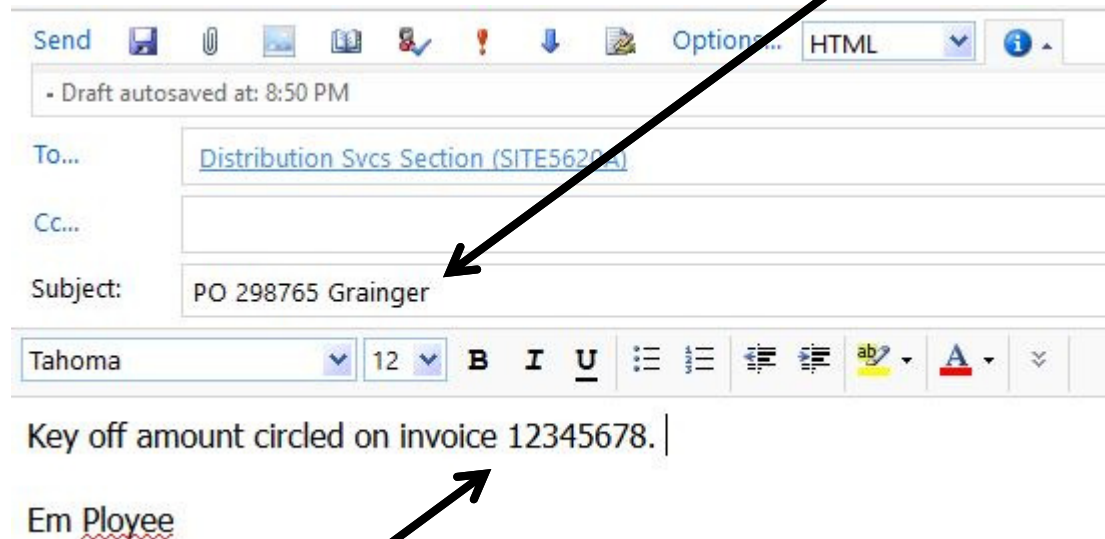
Send Options... HTML

- Draft autosaved at: 8:50 PM

To... Distribution Svcs Section (SITE5620A)

Cc...

Subject: PO 298765 Grainger

Tahoma 12 B I U A

Key off amount circled on invoice 12345678.

Em Ployee